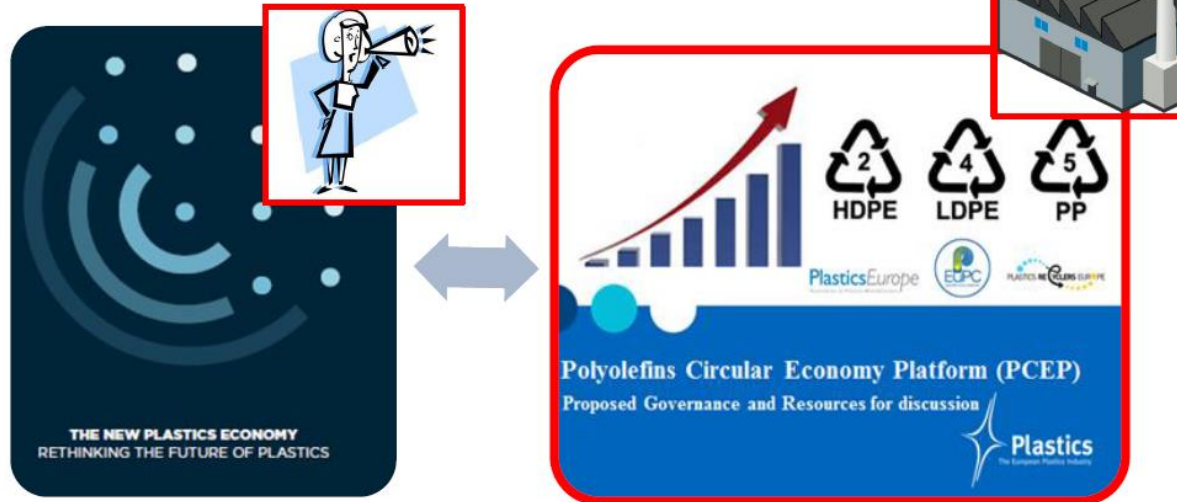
THE NEW PLASTICS ECONOMY
RETHINKING THE FUTURE OF PLASTICS

2
HDPE
4
LDPE
5
PP

PlasticsEurope
EuPC
PLASTICS RECYCLERS EUROPE

Polyolefins Circular Economy Platform (PCEP)
Proposed Governance and Resources for discussion

Plastics
The European Plastics Industry